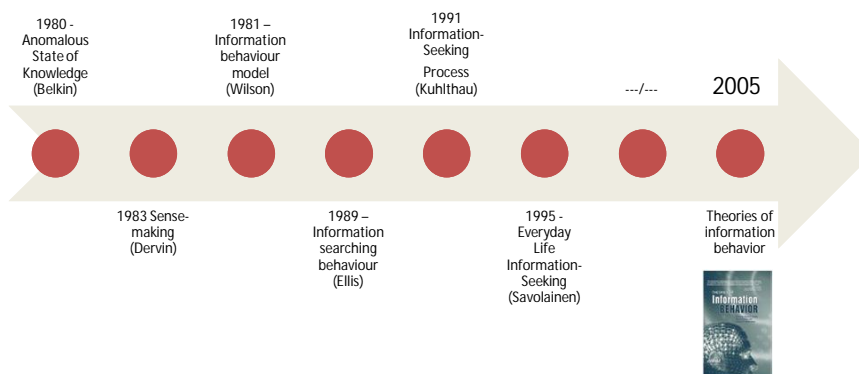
1980 - Anomalous State of Knowledge (Belkin)

1983 Sense-making (Dervin)

1981 – Information behaviour model (Wilson)

1989 – Information searching behaviour (Ellis)

1991 Information-Seeking Process (Kuhlthau)

1995 - Everyday Life Information-Seeking (Savolainen)

---/---

2005

Theories of information behavior

Information BEHAVIOR